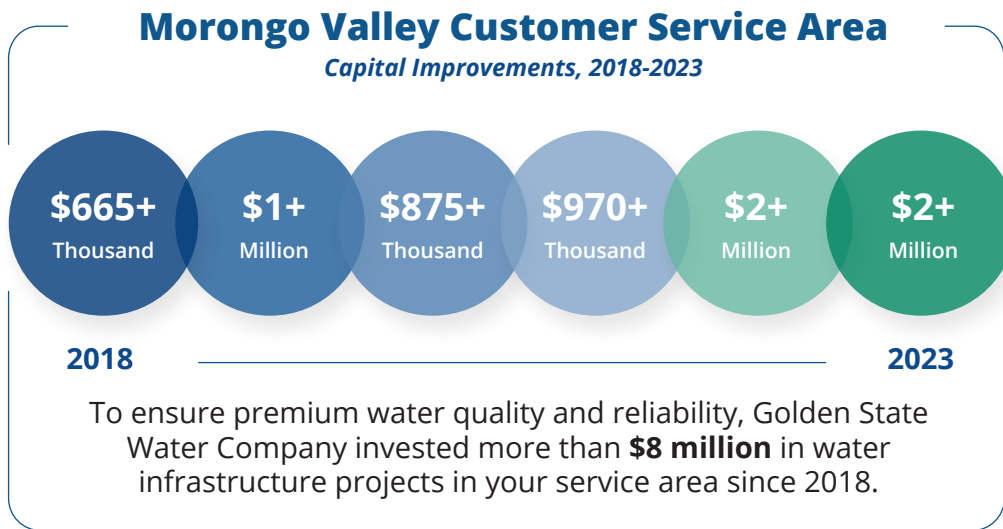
Morongo Valley Customer Service Area
Capital Improvements, 2018-2023

\$665+ Thousand

\$1+ Million

\$875+ Thousand

\$970+ Thousand

\$2+ Million

\$2+ Million

2018

2023

To ensure premium water quality and reliability, Golden State Water Company invested more than **\$8 million** in water infrastructure projects in your service area since 2018.